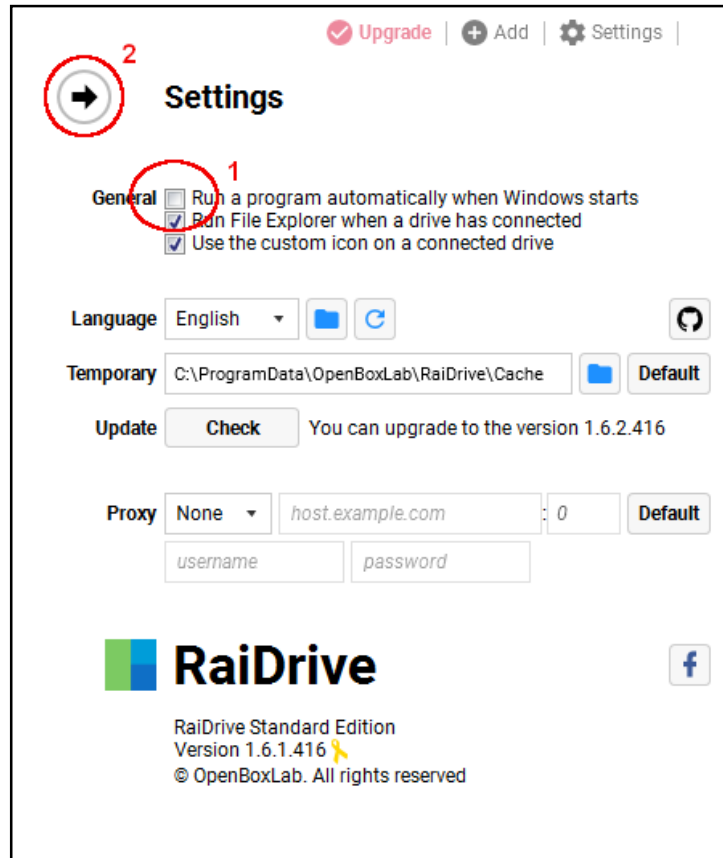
Upgrade | Add | Settings |

2

Settings

1

General Run a program automatically when Windows starts
Run File Explorer when a drive has connected
Use the custom icon on a connected drive

Language English

Temporary C:\ProgramData\OpenBoxLab\RaiDrive\Cache Default

Update Check You can upgrade to the version 1.6.2.416

Proxy None host.example.com : 0 Default
username password

RaiDrive

f

RaiDrive Standard Edition
Version 1.6.1.416
© OpenBoxLab. All rights reserved